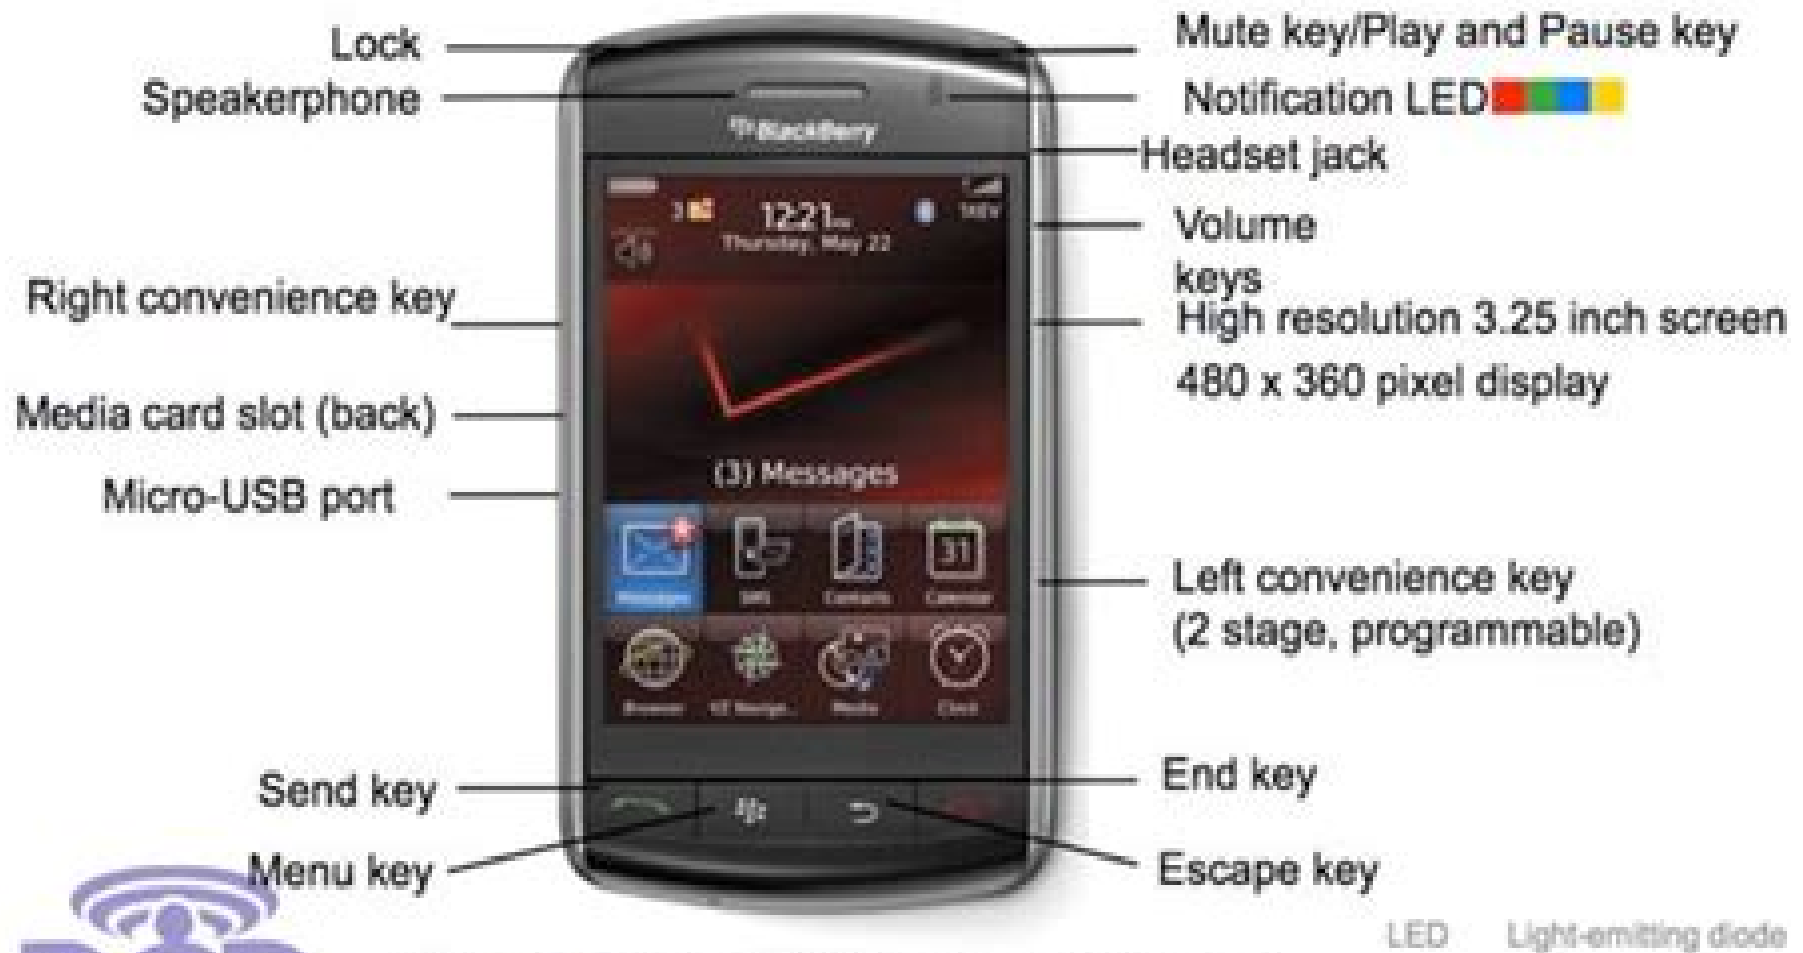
Lock

Speakerphone

Mute key/Play and Pause key

Notification LED

Headset jack

Volume keys

High resolution 3.25 inch screen

480 x 360 pixel display

Right convenience key

Media card slot (back)

Micro-USB port

BlackBerry

12:21

Thursday, May 22

(3) Messages

Messages

SMS

Contacts

Calendar

31

Browser

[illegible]

Media

Clock

Left convenience key (2 stage, programmable)

Send key

Menu key

End key

Escape key

LED Light-emitting diode